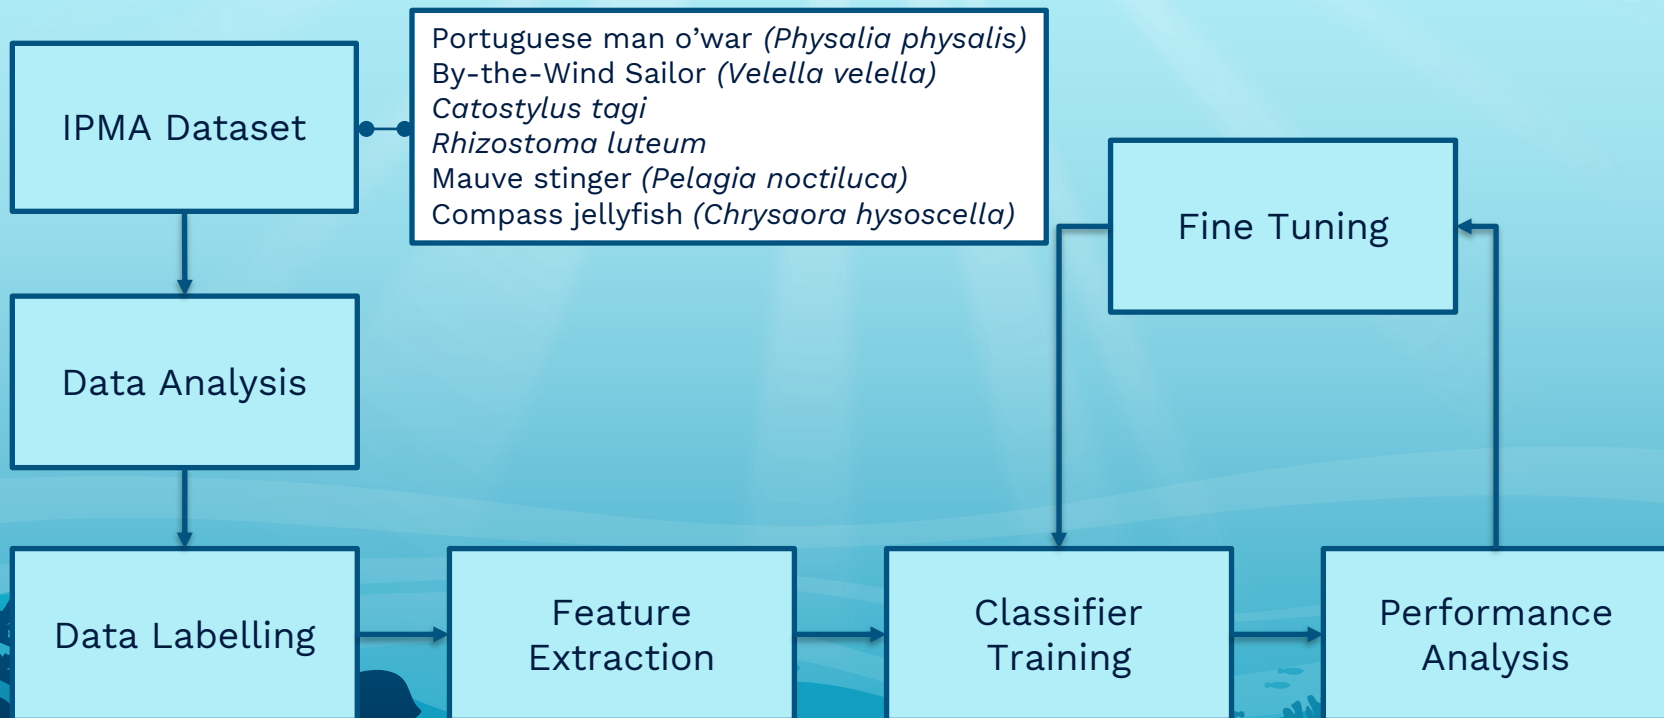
IPMA Dataset

Portuguese man o'war (Physalia physalis)
By-the-Wind Sailor (Velella velella)
Catostylus tagi
Rhizostoma luteum
Mauve stinger (Pelagia noctiluca)
Compass jellyfish (Chrysaora hysoscella)

Fine Tuning

Data Analysis

Data Labelling

Feature Extraction

Classifier Training

Performance Analysis